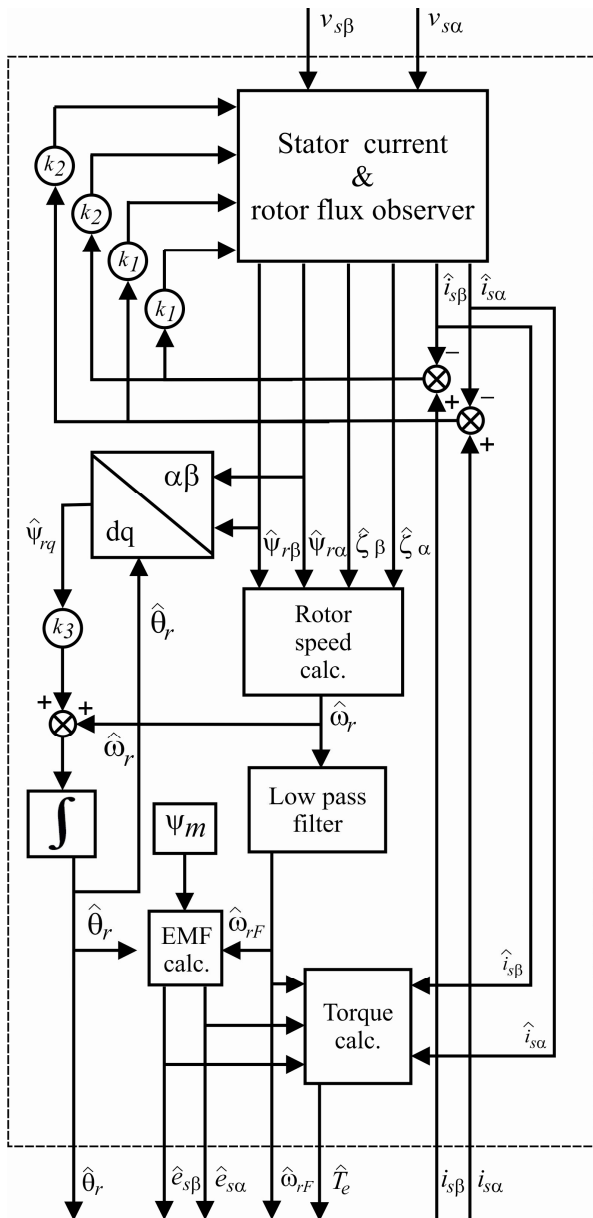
$v_{s\beta}$ $v_{s\alpha}$

Stator current & rotor flux observer

$k_2$ $k_2$ $k_1$ $k_1$

$\hat{i}_{s\beta}$ $\hat{i}_{s\alpha}$

−
+
−
+

αβ
dq

$\hat{\psi}_{rq}$

$\hat{\psi}_{r\beta}$ $\hat{\psi}_{r\alpha}$ $\hat{\zeta}_{\beta}$ $\hat{\zeta}_{\alpha}$

$k_3$

$\hat{\theta}_r$

Rotor speed calc.

+ +

$\hat{\omega}_r$

$\hat{\omega}_r$

Low pass filter

$\int$

$\psi_m$

$\hat{\theta}_r$

EMF calc.

$\hat{\omega}_{rF}$

$\hat{i}_{s\beta}$

Torque calc.

$\hat{i}_{s\alpha}$

$\hat{\theta}_r$ $\hat{e}_{s\beta}$ $\hat{e}_{s\alpha}$ $\hat{\omega}_{rF}$ $\hat{T}_e$ $i_{s\beta}$ $i_{s\alpha}$